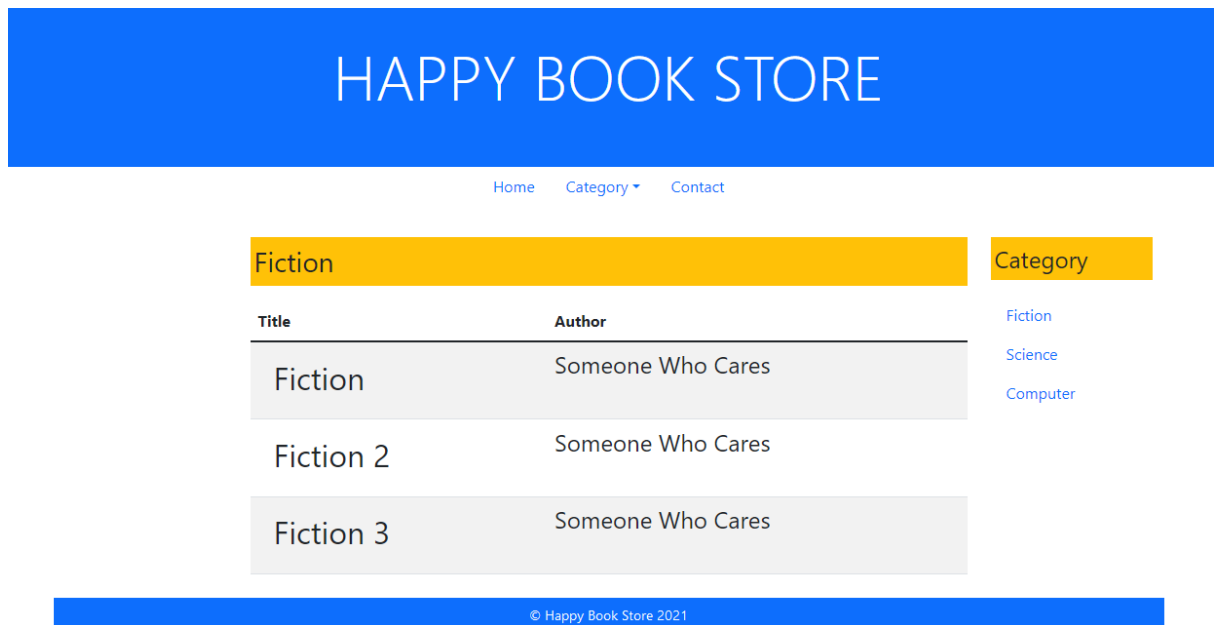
HAPPY BOOK STORE

Home Category Contact

Fiction

| Title | Author |
|---|---|
| Fiction | Someone Who Cares |
| Fiction 2 | Someone Who Cares |
| Fiction 3 | Someone Who Cares |

Category

Fiction

Science

Computer

© Happy Book Store 2021